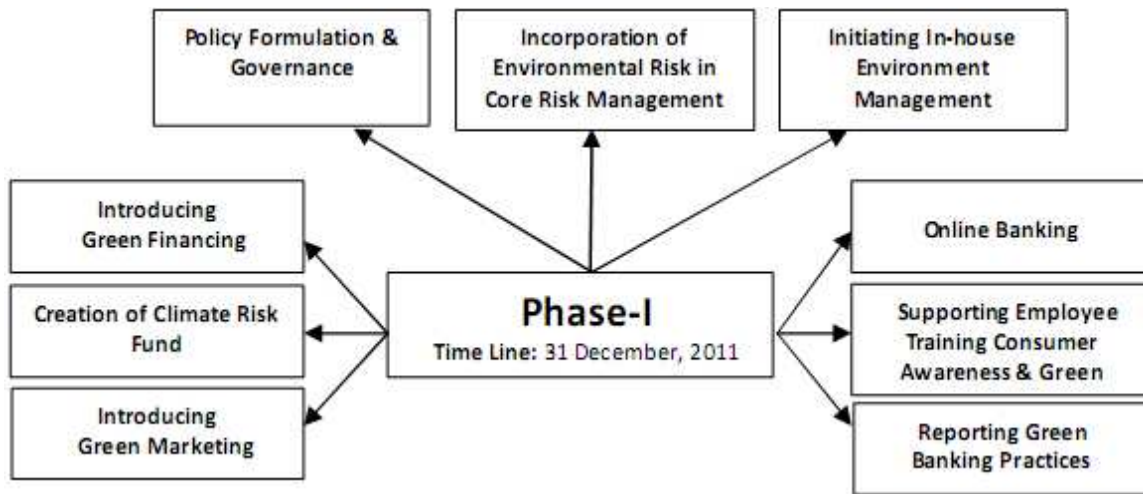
Policy Formulation & Governance

Incorporation of Environmental Risk in Core Risk Management

Initiating In-house Environment Management

Introducing Green Financing

Creation of Climate Risk Fund

Introducing Green Marketing

Phase-I
Time Line: 31 December, 2011

Online Banking

Supporting Employee Training Consumer Awareness & Green

Reporting Green Banking Practices